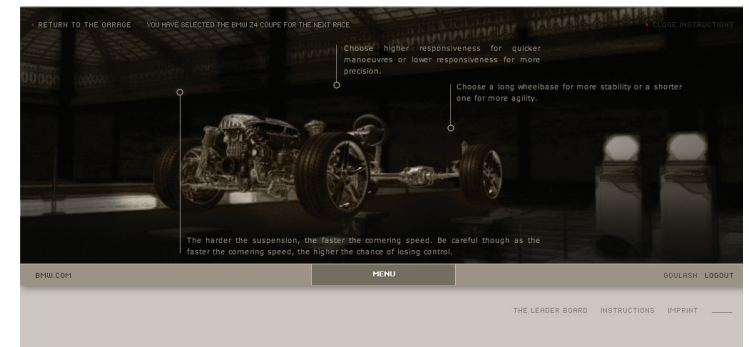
‹ RETURN TO THE GARAGE YOU HAVE SELECTED THE BMW Z4 COUPE FOR THE NEXT RACE

› CLOSE INSTRUCTIONS

Choose higher responsiveness for quicker manoeuvres or lower responsiveness for more precision.

Choose a long wheelbase for more stability or a shorter one for more agility.

The harder the suspension, the faster the cornering speed. Be careful though as the faster the cornering speed, the higher the chance of losing control.

BMW.COM

MENU

GOULASH LOGOUT

THE LEADER BOARD INSTRUCTIONS IMPRINT